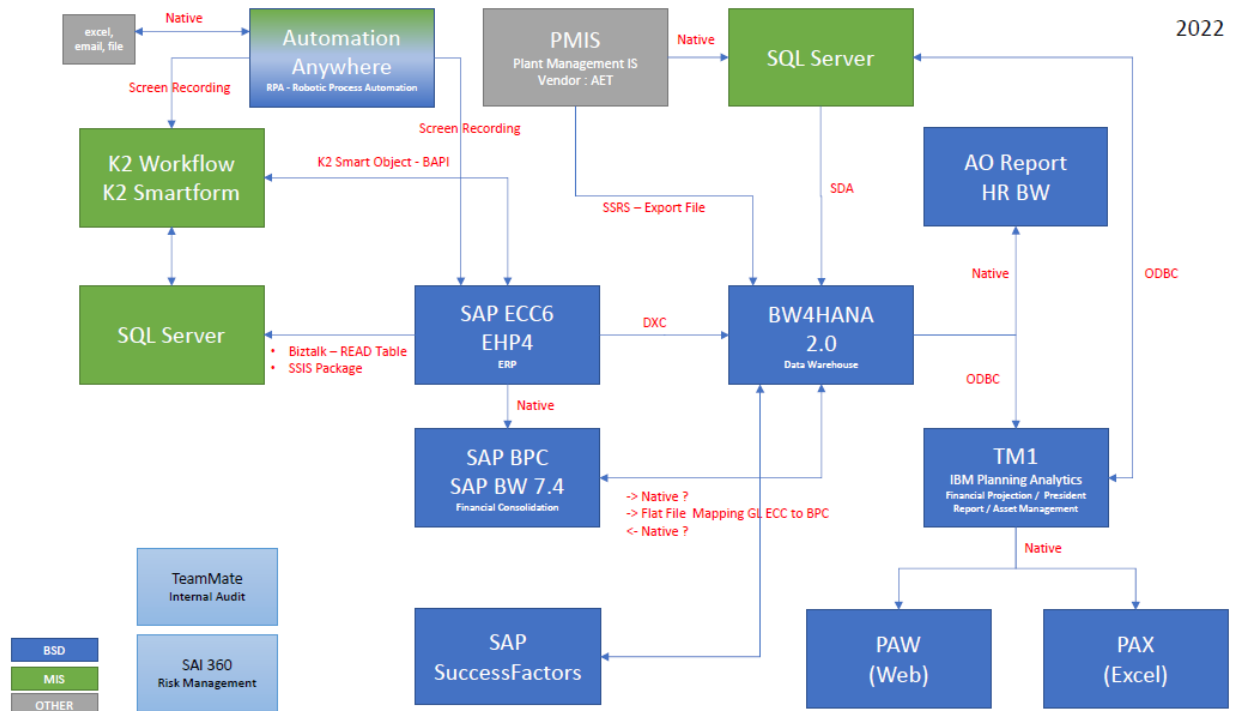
2022

excel, email, file

Native

Automation Anywhere
RPA - Robotic Process Automation

PMIS
Plant Management IS
Vendor : AET

Native

SQL Server

Screen Recording

Screen Recording

K2 Workflow
K2 Smartform

K2 Smart Object - BAPI

SSRS – Export File

SDA

AO Report
HR BW

Native

ODBC

SQL Server

• Biztalk – READ Table
• SSIS Package

SAP ECC6
EHP4
ERP

DXC

BW4HANA
2.0
Data Warehouse

ODBC

Native

SAP BPC
SAP BW 7.4
Financial Consolidation

-> Native ?
-> Flat File Mapping GL ECC to BPC
<- Native ?

TM1
IBM Planning Analytics
Financial Projection / President Report / Asset Management

Native

TeamMate
Internal Audit

SAI 360
Risk Management

SAP
SuccessFactors

PAW
(Web)

PAX
(Excel)

BSD

MIS

OTHER